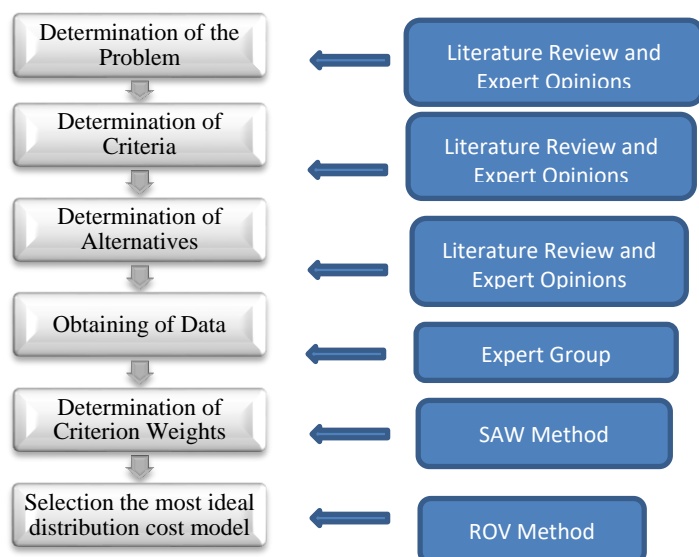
Determination of the Problem

Literature Review and Expert Opinions

Determination of Criteria

Literature Review and Expert Opinions

Determination of Alternatives

Literature Review and Expert Opinions

Obtaining of Data

Expert Group

Determination of Criterion Weights

SAW Method

Selection the most ideal distribution cost model

ROV Method